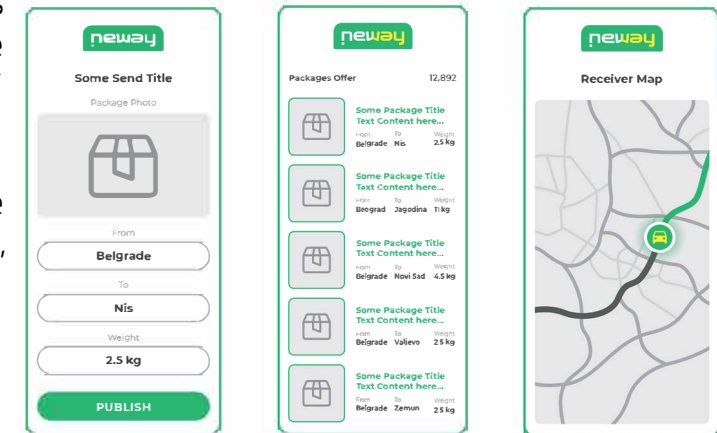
neway

Some Send Title

Package Photo

From

Belgrade

To

Nis

Weight

2.5 kg

PUBLISH

neway

Packages Offer 12,892

Some Package Title Text Content here...
From Belgrade
To Nis
Weight 2.5 kg

Some Package Title Text Content here...
From Beograd
To Jagodina
Weight 11 kg

Some Package Title Text Content here...
From Belgrade
To Novi Sad
Weight 4.5 kg

Some Package Title Text Content here...
From Belgrade
To Valjevo
Weight 2.5 kg

Some Package Title Text Content here...
From Belgrade
To Zemun
Weight 2.5 kg

neway

Receiver Map